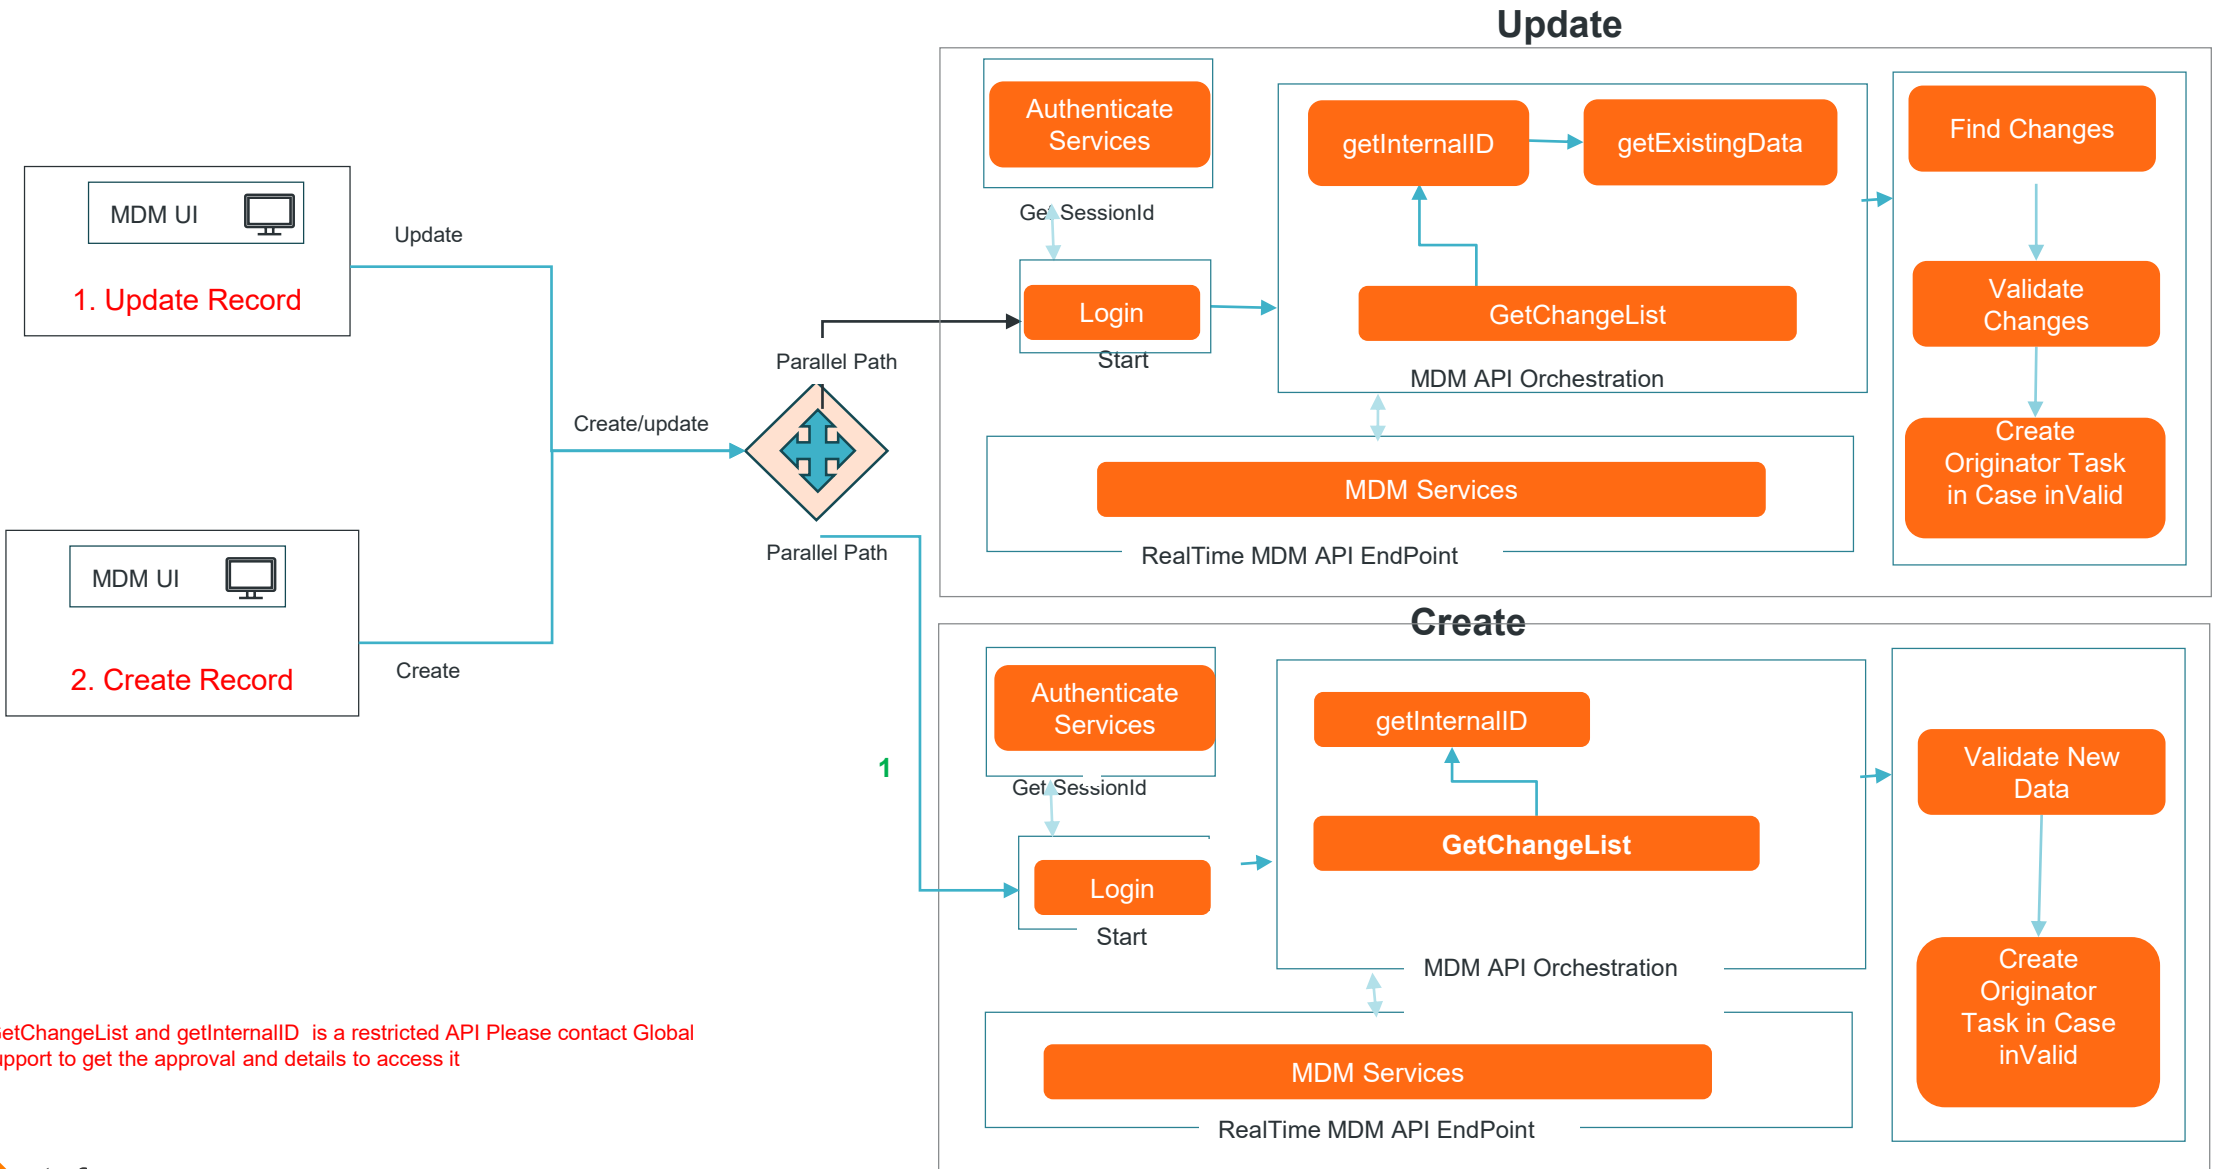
Update

MDM UI

1. Update Record

Update

Create/update

Parallel Path

Parallel Path

MDM UI

2. Create Record

Create

1

etChangeList and getInternalID is a restricted API Please contact Global
upport to get the approval and details to access it

Authenticate Services

GetSessionId

Login

Start

getInternalID

getExistingData

GetChangeList

MDM API Orchestration

MDM Services

RealTime MDM API EndPoint

Find Changes

Validate Changes

Create Originator Task in Case inValid

Create

Authenticate Services

Get SessionId

Login

Start

getInternalID

GetChangeList

MDM API Orchestration

MDM Services

RealTime MDM API EndPoint

Validate New Data

Create Originator Task in Case inValid